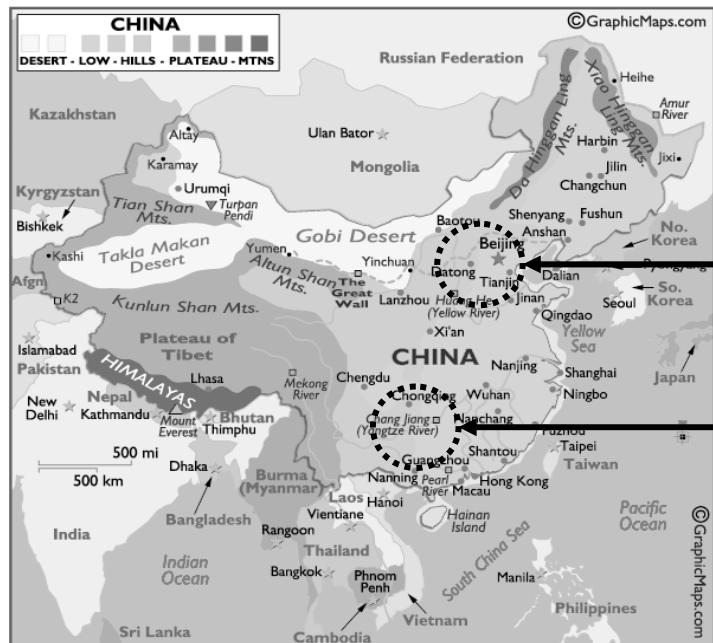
CHINA
DESERT - LOW - HILLS - PLATEAU - MTNS

©GraphicMaps.com

Russian Federation

Kazakhstan
Altay
Karamay
Urumqi
Turpan Pendi
Ulan Bator
Mongolia
Heihe
Xiao Hinggan Ling Mts.
Da Hinggan Ling Mts.
Amur River
Harbin
Jixi
Jilin
Changchun
Kyrgyzstan
Bishkek
Tian Shan Mts.
Takla Makan Desert
Kashi
Gobi Desert
Baotou
Shenyang
Fushun
Anshan
No. Korea
Beijing
Pyongyang
Yumen
Altun Shan Mts.
Yinchuan
Datong
Tianjin
Dalian
Seoul
So. Korea
Afgn
K2
Kunlun Shan Mts.
The Great Wall
Lanzhou
Huang He (Yellow River)
Jinan
Qingdao
Yellow Sea
Xi'an
Islamabad
Pakistan
Plateau of Tibet
CHINA
Nanjing
Shanghai
Japan
HIMALAYAS
Lhasa
Chengdu
Wuhan
Ningbo
New Delhi
Nepal
Kathmandu
Mount Everest
Bhutan
Thimphu
Mekong River
Chongqing
Chang Jiang (Yangtze River)
Nanchang
Fuzhou
Taipei
Taiwan
500 mi
500 km
Dhaka
Burma (Myanmar)
Guangzhou
Shantou
Nanning
Pearl River
Macau
Hong Kong
Laos
Hanoi
India
Bangladesh
Vientiane
Rangoon
Hainan Island
Pacific Ocean
Indian Ocean
Thailand
Bangkok
South China Sea
Manila
Phnom Penh
Philippines
Sri Lanka
Cambodia
Vietnam
©GraphicMaps.com